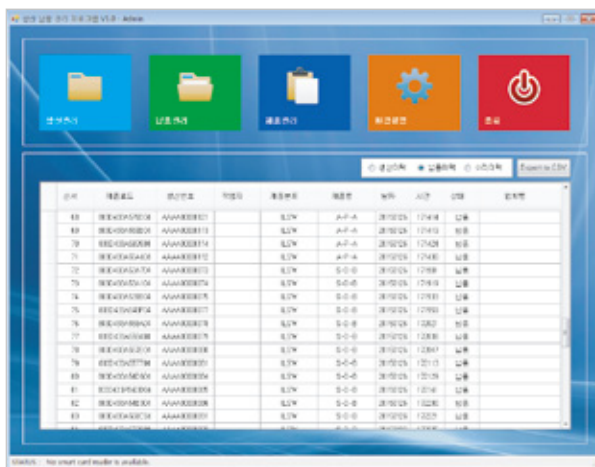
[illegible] V1.0 - Admin

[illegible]
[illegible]
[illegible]
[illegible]
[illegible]

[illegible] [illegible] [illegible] Export to CSV

| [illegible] | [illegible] | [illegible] | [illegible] | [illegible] | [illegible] | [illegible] | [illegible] | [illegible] | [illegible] |
|---|---|---|---|---|---|---|---|---|---|
| 68 | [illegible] | AAAA0000011 | | 0.27W | A-F-A | 20150126 | 171418 | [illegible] | |
| 69 | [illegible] | AAAA0000013 | | 0.27W | A-F-A | 20150126 | 171413 | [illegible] | |
| 70 | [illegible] | AAAA0000014 | | 0.27W | A-F-A | 20150126 | 171428 | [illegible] | |
| 71 | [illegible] | AAAA0000012 | | 0.27W | A-F-A | 20150126 | 171430 | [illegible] | |
| 72 | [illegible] | AAAA0000073 | | 0.27W | S-C-B | 20150126 | 171918 | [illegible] | |
| 73 | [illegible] | AAAA0000074 | | 0.27W | S-C-B | 20150126 | 171919 | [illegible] | |
| 74 | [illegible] | AAAA0000075 | | 0.27W | S-C-B | 20150126 | 171931 | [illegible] | |
| 75 | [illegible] | AAAA0000077 | | 0.27W | S-C-B | 20150126 | 171953 | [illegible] | |
| 76 | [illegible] | AAAA0000078 | | 0.27W | S-C-B | 20150126 | 172002 | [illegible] | |
| 77 | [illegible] | AAAA0000079 | | 0.27W | S-C-B | 20150126 | 172030 | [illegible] | |
| 78 | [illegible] | AAAA0000080 | | 0.27W | S-C-B | 20150126 | 172047 | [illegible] | |
| 79 | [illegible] | AAAA0000081 | | 0.27W | S-C-B | 20150126 | 172113 | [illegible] | |
| 80 | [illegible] | AAAA0000084 | | 0.27W | S-C-B | 20150126 | 172129 | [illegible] | |
| 81 | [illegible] | AAAA0000085 | | 0.27W | S-C-B | 20150126 | 172146 | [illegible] | |
| 82 | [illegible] | AAAA0000086 | | 0.27W | S-C-B | 20150126 | 172200 | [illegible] | |
| 83 | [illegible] | AAAA0000088 | | 0.27W | S-C-B | 20150126 | 172221 | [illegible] | |

STATUS : No smart card reader is available.